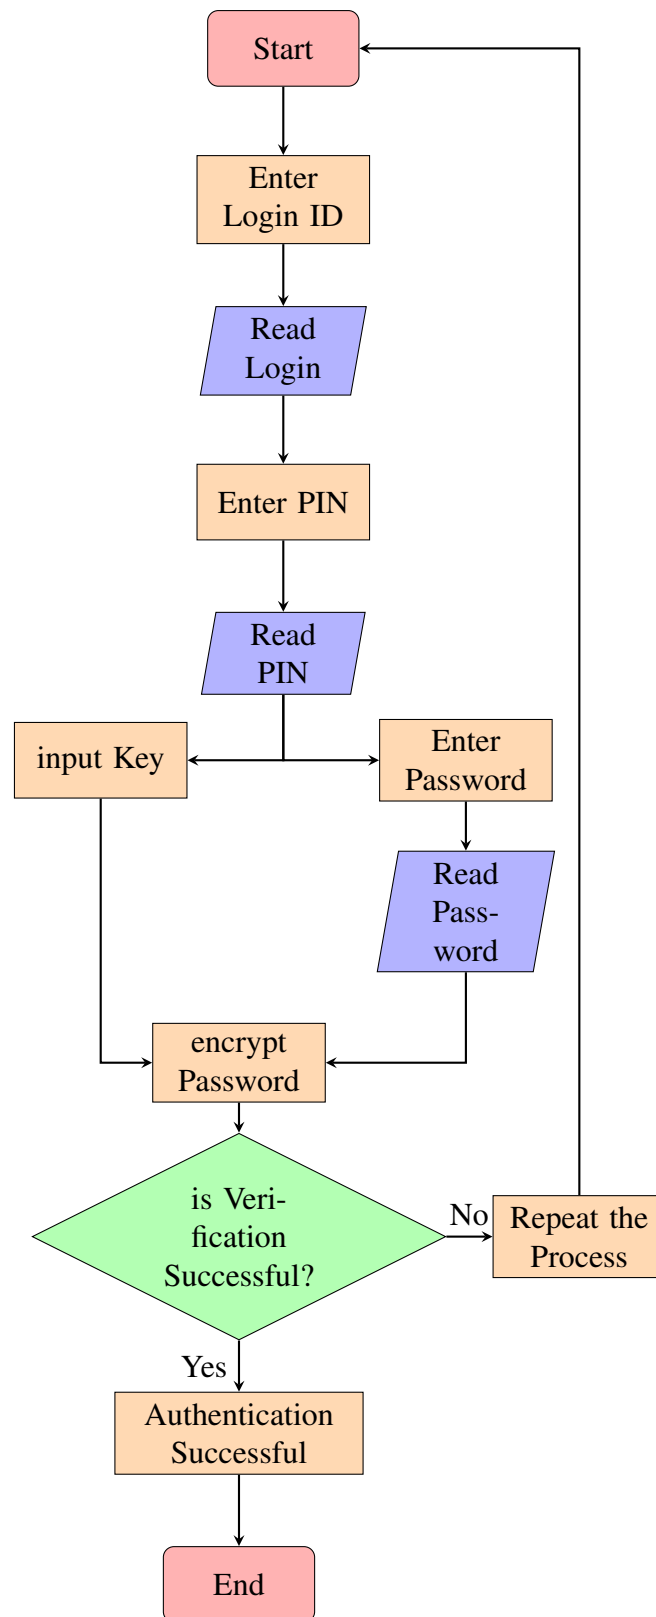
Start

Enter Login ID

Read Login

Enter PIN

Read PIN

input Key

Enter Password

Read Password

encrypt Password

is Verification Successful?

No

Repeat the Process

Yes

Authentication Successful

End